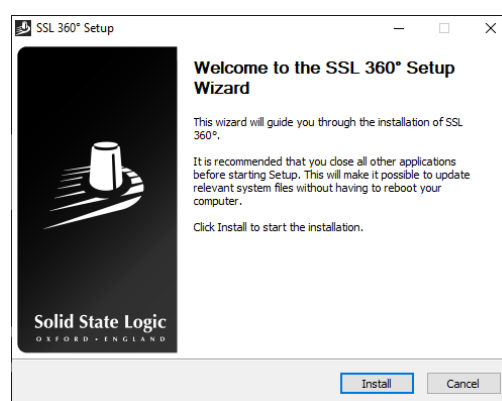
SSL 360° Setup

Welcome to the SSL 360° Setup Wizard

This wizard will guide you through the installation of SSL 360°.

It is recommended that you close all other applications before starting Setup. This will make it possible to update relevant system files without having to reboot your computer.

Click Install to start the installation.

Solid State Logic
OXFORD • ENGLAND

Install Cancel